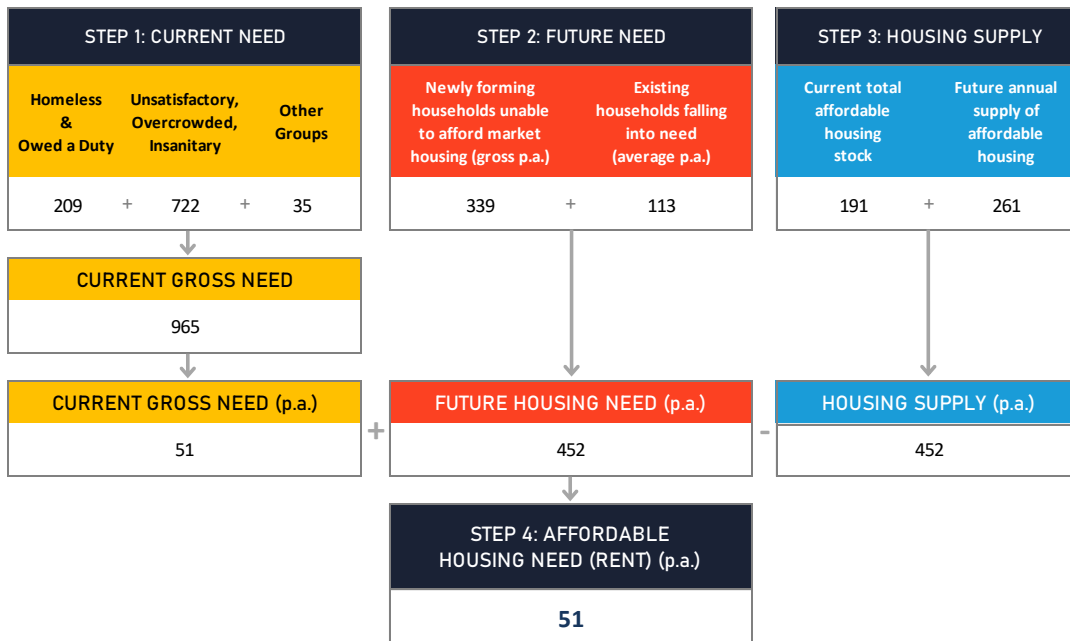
STEP 1: CURRENT NEED

Homeless & Owed a Duty

Unsatisfactory, Overcrowded, Insanitary

Other Groups

209 + 722 + 35

STEP 2: FUTURE NEED

Newly forming households unable to afford market housing (gross p.a.)

Existing households falling into need (average p.a.)

339 + 113

STEP 3: HOUSING SUPPLY

Current total affordable housing stock

Future annual supply of affordable housing

191 + 261

CURRENT GROSS NEED

965

CURRENT GROSS NEED (p.a.)

51

+

FUTURE HOUSING NEED (p.a.)

452

-

HOUSING SUPPLY (p.a.)

452

STEP 4: AFFORDABLE HOUSING NEED (RENT) (p.a.)

51